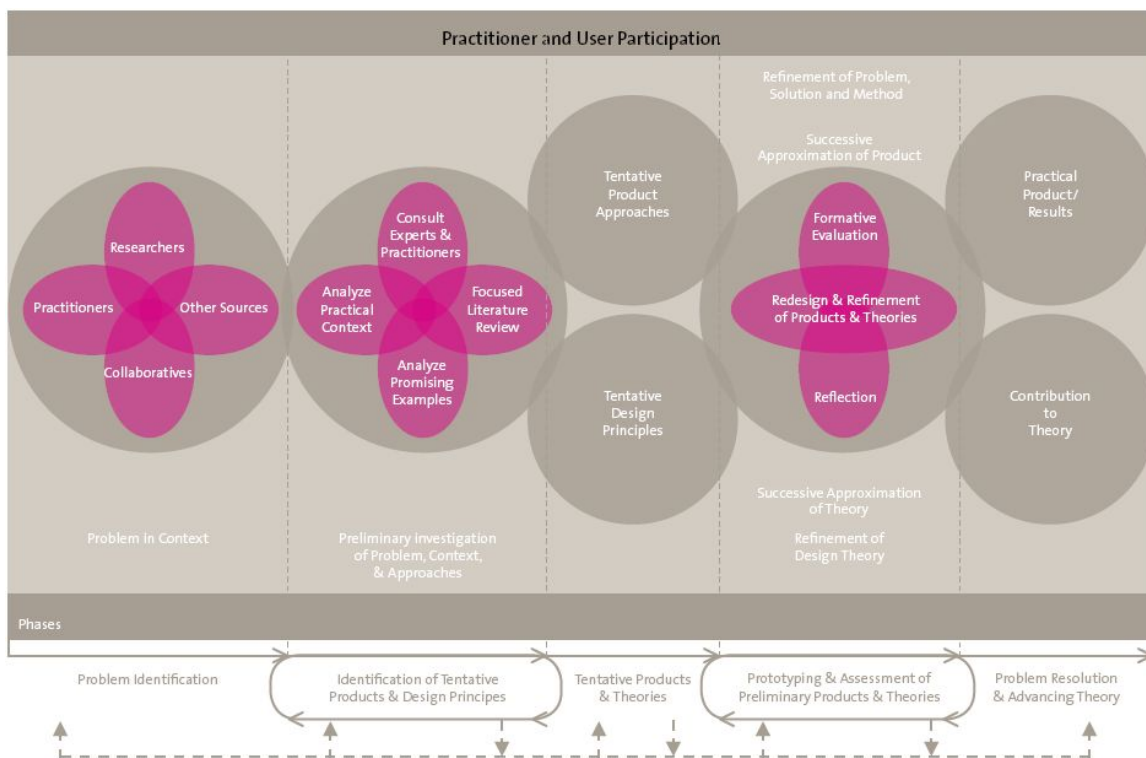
Practitioner and User Participation

Researchers

Practitioners

Other Sources

Collaboratives

Problem in Context

Consult Experts & Practitioners

Analyze Practical Context

Focused Literature Review

Analyze Promising Examples

Preliminary investigation of Problem, Context, & Approaches

Tentative Product Approaches

Tentative Design Principles

Refinement of Problem, Solution and Method

Successive Approximation of Product

Formative Evaluation

Redesign & Refinement of Products & Theories

Reflection

Successive Approximation of Theory

Refinement of Design Theory

Practical Product/ Results

Contribution to Theory

Phases

Problem Identification

Identification of Tentative Products & Design Principes

Tentative Products & Theories

Prototyping & Assessment of Preliminary Products & Theories

Problem Resolution & Advancing Theory